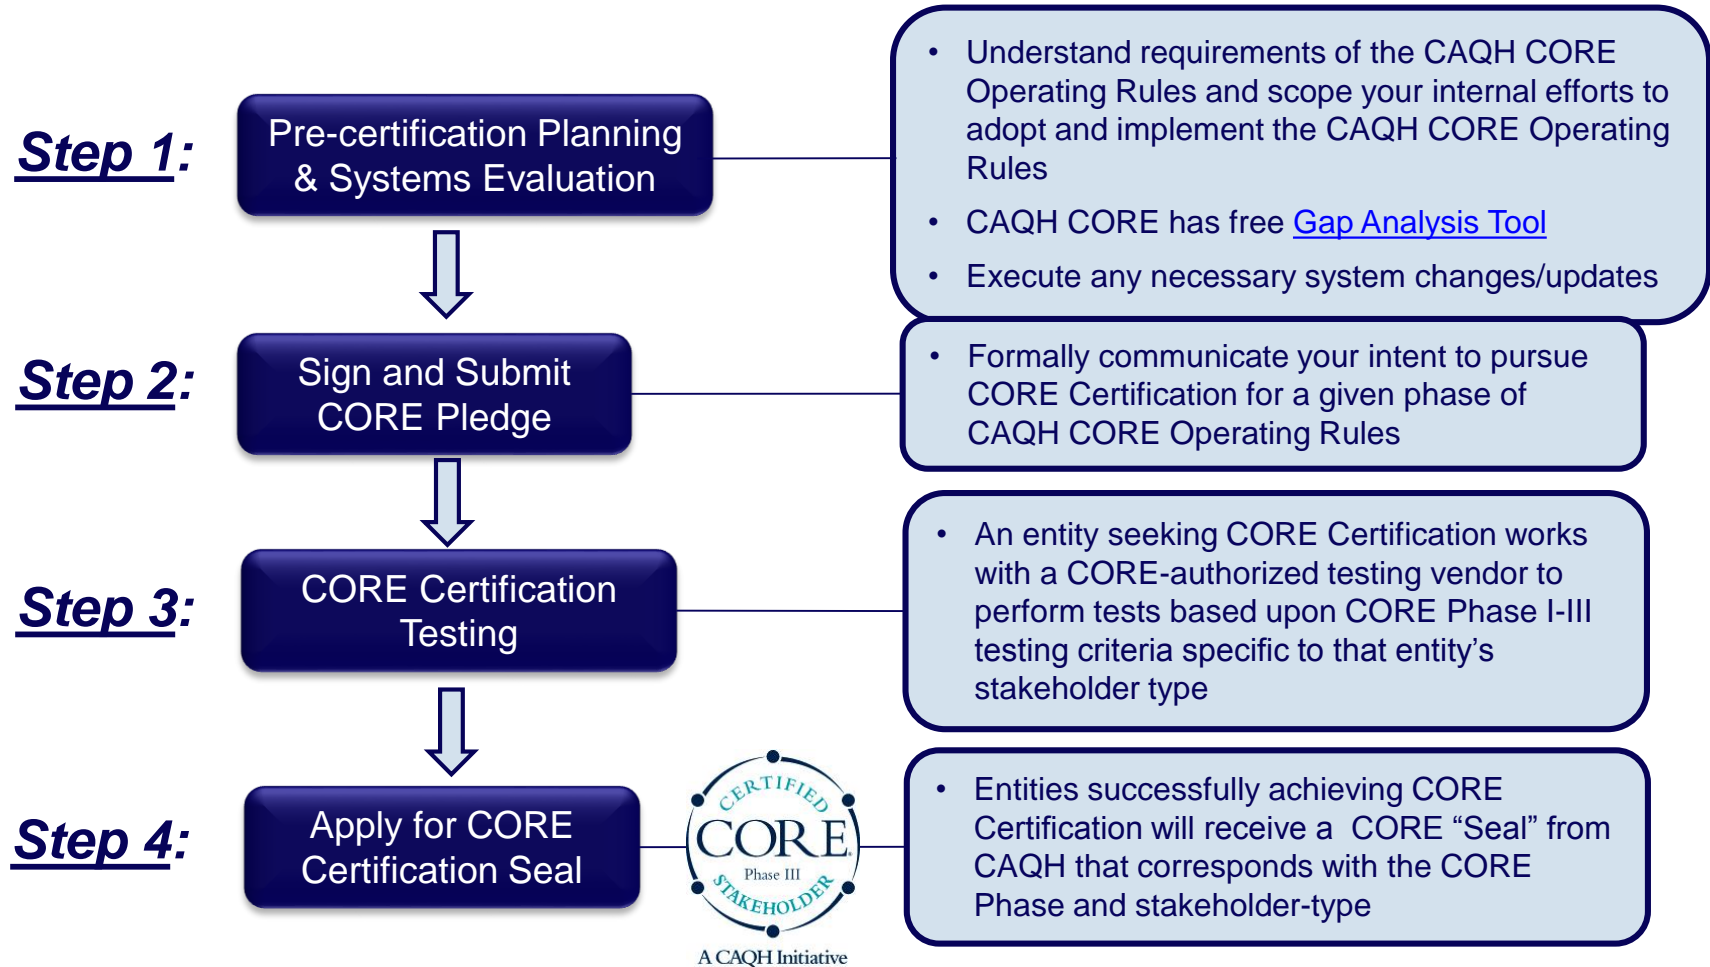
Step 1:

Pre-certification Planning & Systems Evaluation

- Understand requirements of the CAQH CORE Operating Rules and scope your internal efforts to adopt and implement the CAQH CORE Operating Rules
- CAQH CORE has free Gap Analysis Tool
- Execute any necessary system changes/updates

Step 2:

Sign and Submit CORE Pledge

- Formally communicate your intent to pursue CORE Certification for a given phase of CAQH CORE Operating Rules

Step 3:

CORE Certification Testing

- An entity seeking CORE Certification works with a CORE-authorized testing vendor to perform tests based upon CORE Phase I-III testing criteria specific to that entity's stakeholder type

Step 4:

Apply for CORE Certification Seal

CERTIFIED CORE® Phase III STAKEHOLDER

A CAQH Initiative

- Entities successfully achieving CORE Certification will receive a CORE "Seal" from CAQH that corresponds with the CORE Phase and stakeholder-type